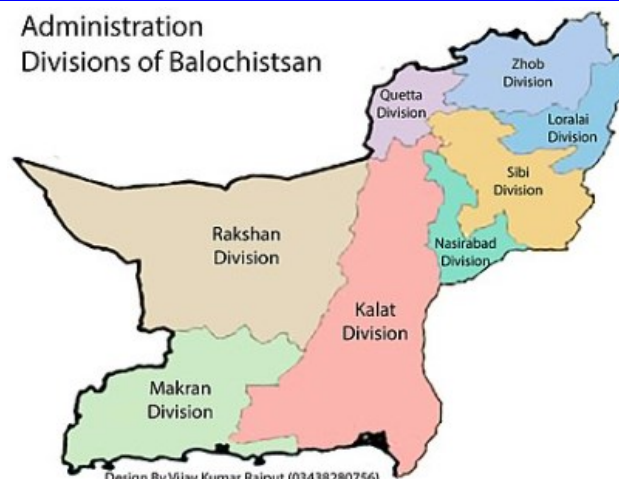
Administration
Divisions of Balochistsan

Zhob Division

Quetta Division

Loralai Division

Sibi Division

Rakshan Division

Nasirabad Division

Kalat Division

Makran Division

Design By Vijay Kumar Rajput (03438280756)